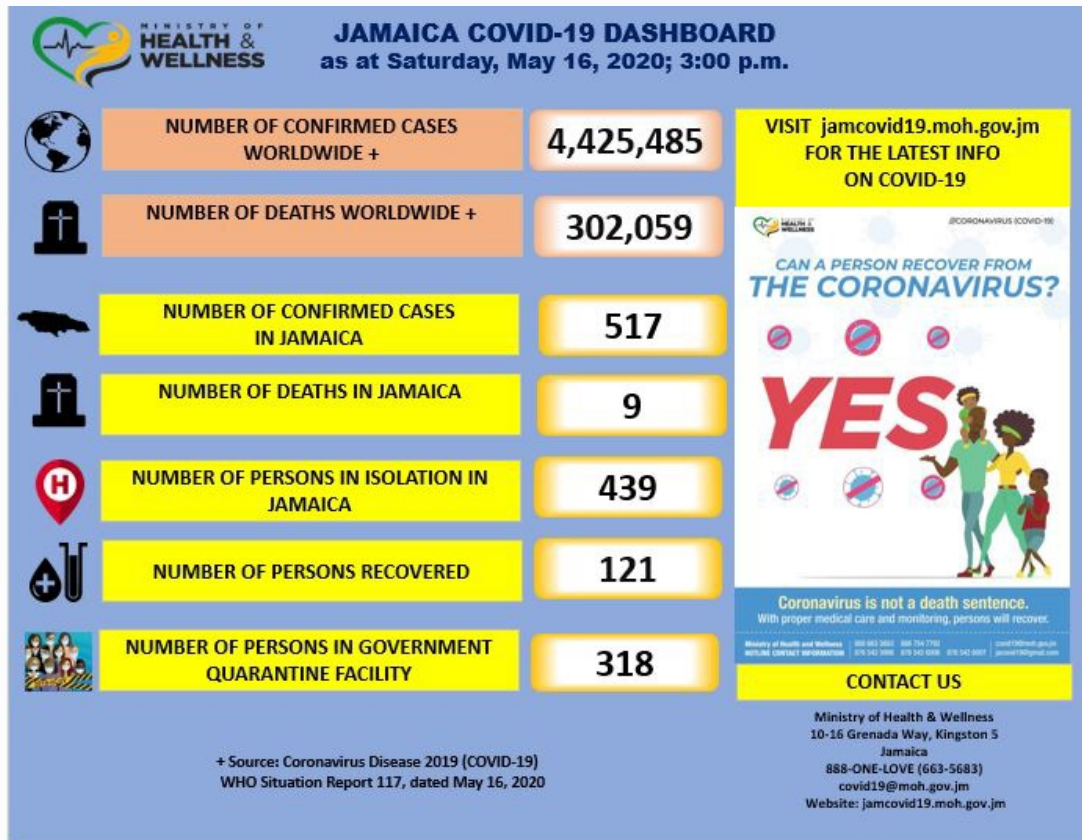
MINISTRY OF HEALTH & WELLNESS

JAMAICA COVID-19 DASHBOARD
as at Saturday, May 16, 2020; 3:00 p.m.

NUMBER OF CONFIRMED CASES WORLDWIDE +
4,425,485

NUMBER OF DEATHS WORLDWIDE +
302,059

NUMBER OF CONFIRMED CASES IN JAMAICA
517

NUMBER OF DEATHS IN JAMAICA
9

NUMBER OF PERSONS IN ISOLATION IN JAMAICA
439

NUMBER OF PERSONS RECOVERED
121

NUMBER OF PERSONS IN GOVERNMENT QUARANTINE FACILITY
318

VISIT jamcovid19.moh.gov.jm FOR THE LATEST INFO ON COVID-19

MINISTRY OF HEALTH & WELLNESS
#CORONAVIRUS (COVID-19)

CAN A PERSON RECOVER FROM THE CORONAVIRUS?

YES

Coronavirus is not a death sentence.
With proper medical care and monitoring, persons will recover.

Ministry of Health and Wellness HOTLINE CONTACT INFORMATION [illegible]

CONTACT US

Ministry of Health & Wellness
10-16 Grenada Way, Kingston 5
Jamaica
888-ONE-LOVE (663-5683)
covid19@moh.gov.jm
Website: jamcovid19.moh.gov.jm

+ Source: Coronavirus Disease 2019 (COVID-19)
WHO Situation Report 117, dated May 16, 2020